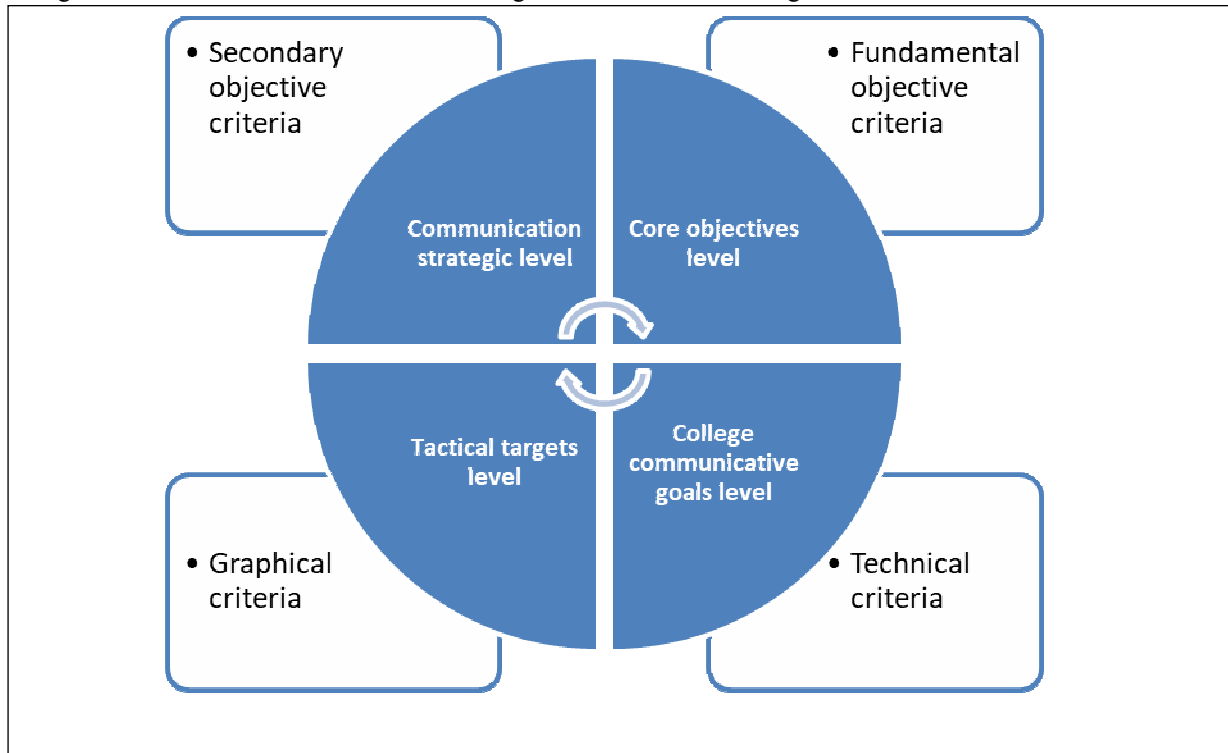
• Secondary objective criteria

• Fundamental objective criteria

Communication strategic level

Core objectives level

Tactical targets level

College communicative goals level

• Graphical criteria

• Technical criteria